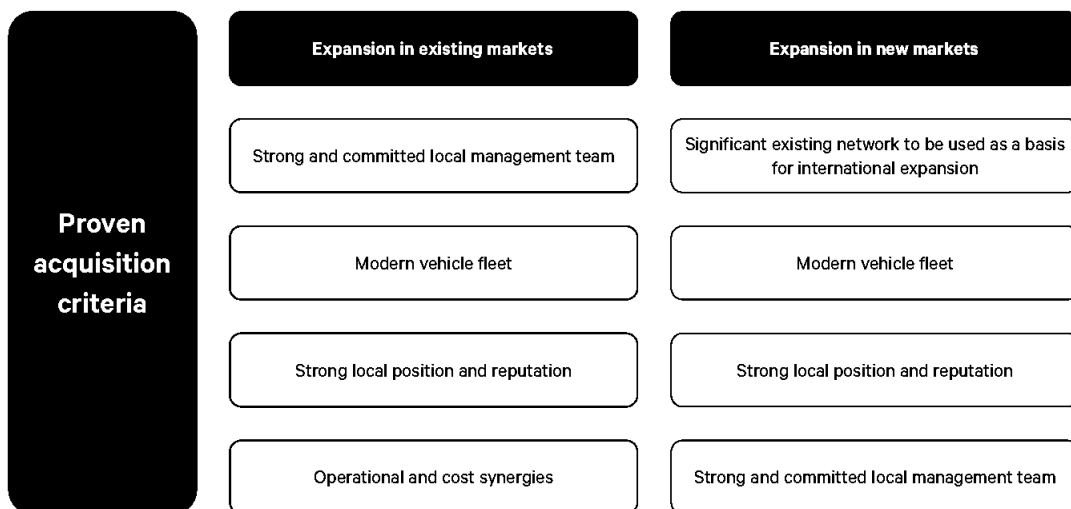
Proven acquisition criteria

Expansion in existing markets

Strong and committed local management team

Modern vehicle fleet

Strong local position and reputation

Operational and cost synergies

Expansion in new markets

Significant existing network to be used as a basis for international expansion

Modern vehicle fleet

Strong local position and reputation

Strong and committed local management team